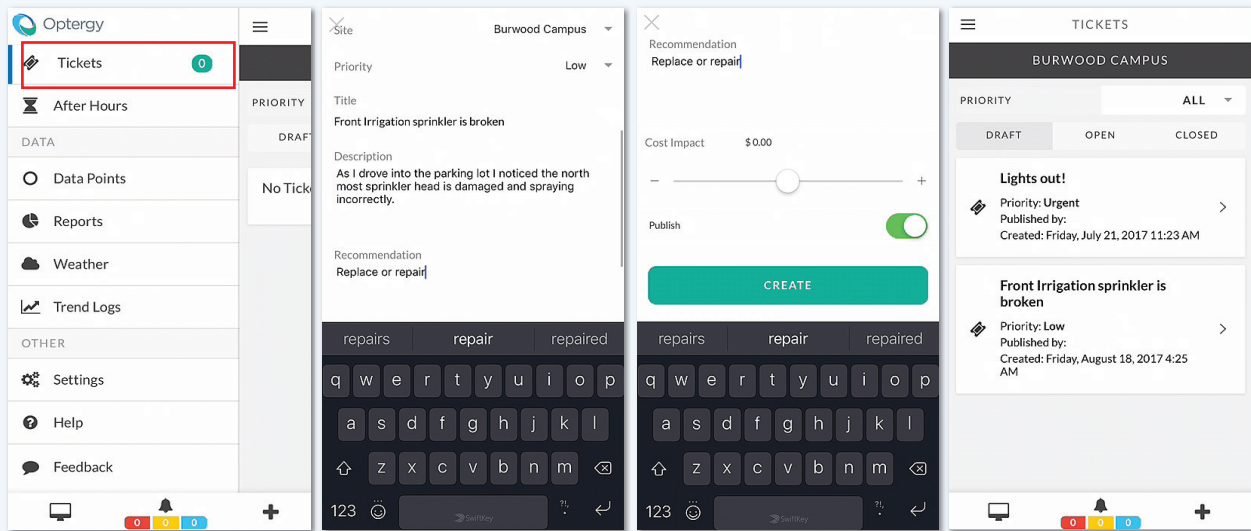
Optergy

Tickets 0

After Hours

DATA

Data Points

Reports

Weather

Trend Logs

OTHER

Settings

Help

Feedback

0 0 0

PRIORITY

DRAFT

No Ticke

Site Burwood Campus

Priority Low

Title
Front Irrigation sprinkler is broken

Description
As I drove into the parking lot I noticed the north most sprinkler head is damaged and spraying incorrectly.

Recommendation
Replace or repair

repairs repair repaired

q w e r t y u i o p
a s d f g h j k l
z x c v b n m
123 SwiftKey

Recommendation
Replace or repair

Cost Impact $ 0.00

− +

Publish

CREATE

repairs repair repaired

q w e r t y u i o p
a s d f g h j k l
z x c v b n m
123 SwiftKey

TICKETS

BURWOOD CAMPUS

PRIORITY ALL

DRAFT OPEN CLOSED

Lights out!
Priority: Urgent
Published by:
Created: Friday, July 21, 2017 11:23 AM

Front Irrigation sprinkler is broken
Priority: Low
Published by:
Created: Friday, August 18, 2017 4:25 AM

0 0 0